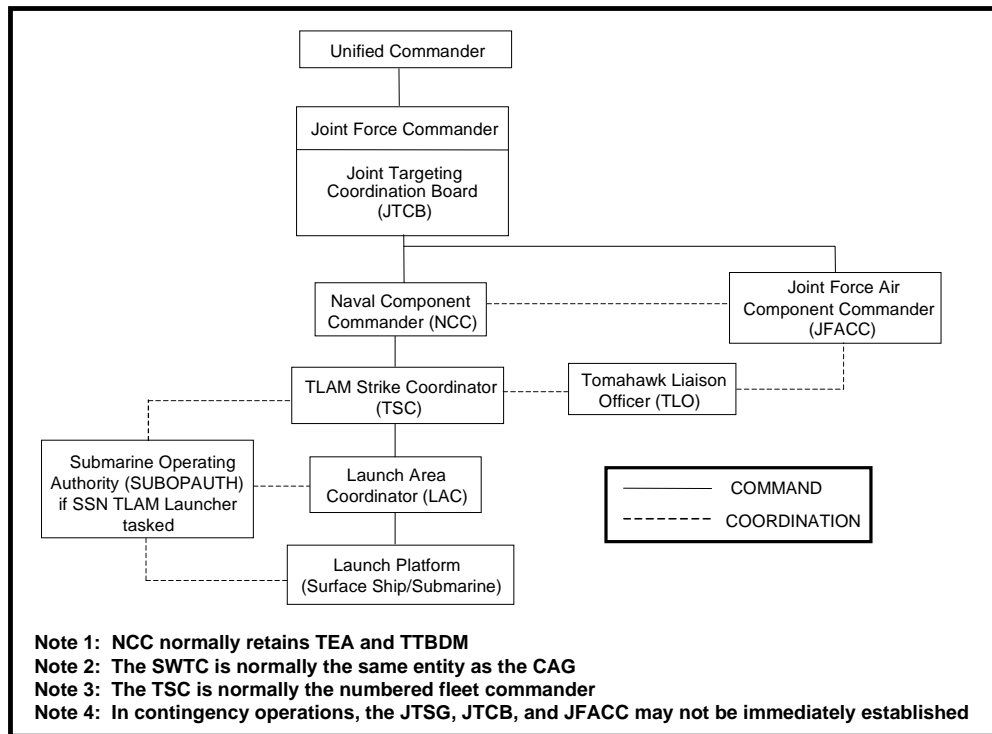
Unified Commander

Joint Force Commander

Joint Targeting Coordination Board (JTCB)

Naval Component Commander (NCC)

Joint Force Air Component Commander (JFACC)

TLAM Strike Coordinator (TSC)

Tomahawk Liaison Officer (TLO)

Submarine Operating Authority (SUBOPAUTH) if SSN TLAM Launcher tasked

Launch Area Coordinator (LAC)

COMMAND

COORDINATION

Launch Platform (Surface Ship/Submarine)

Note 1: NCC normally retains TEA and TTBDM
Note 2: The SWTC is normally the same entity as the CAG
Note 3: The TSC is normally the numbered fleet commander
Note 4: In contingency operations, the JTSG, JTCB, and JFACC may not be immediately established